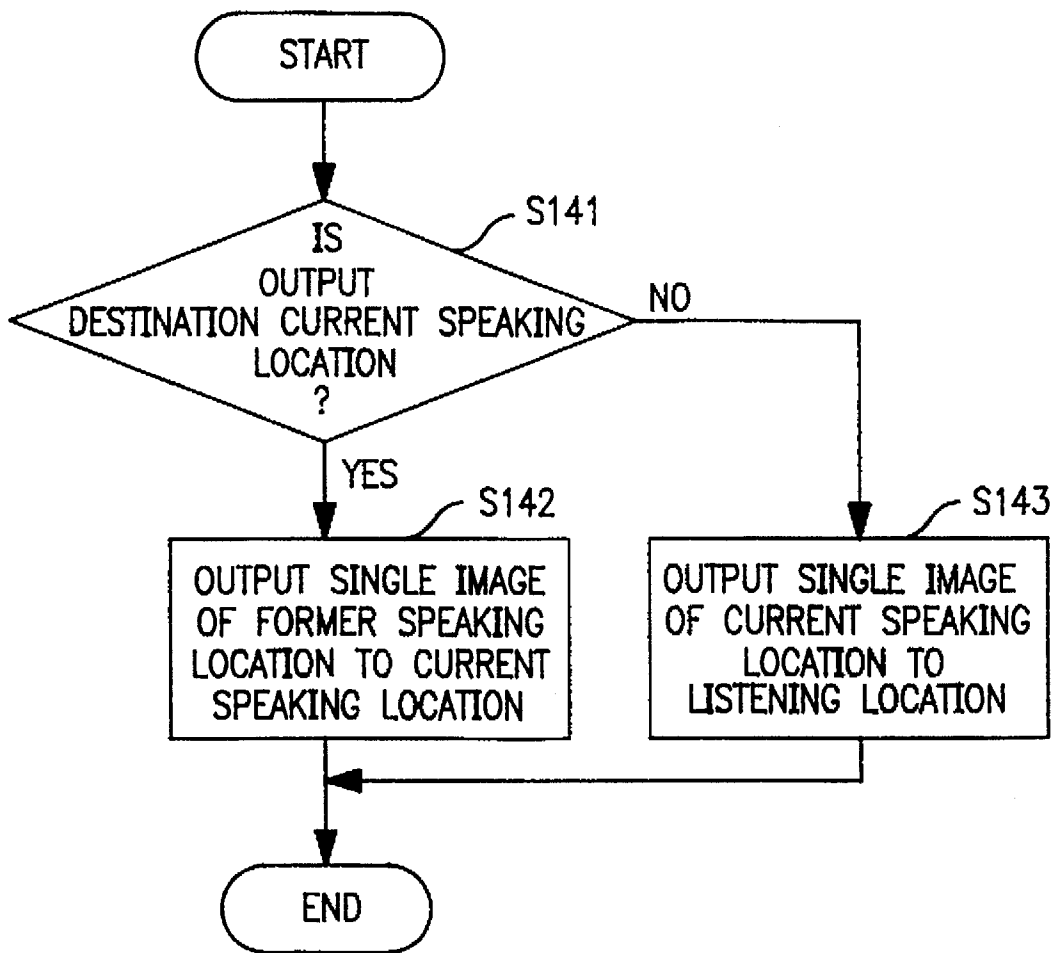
START

S141

IS OUTPUT DESTINATION CURRENT SPEAKING LOCATION ?

NO

YES

S142

OUTPUT SINGLE IMAGE OF FORMER SPEAKING LOCATION TO CURRENT SPEAKING LOCATION

S143

OUTPUT SINGLE IMAGE OF CURRENT SPEAKING LOCATION TO LISTENING LOCATION

END